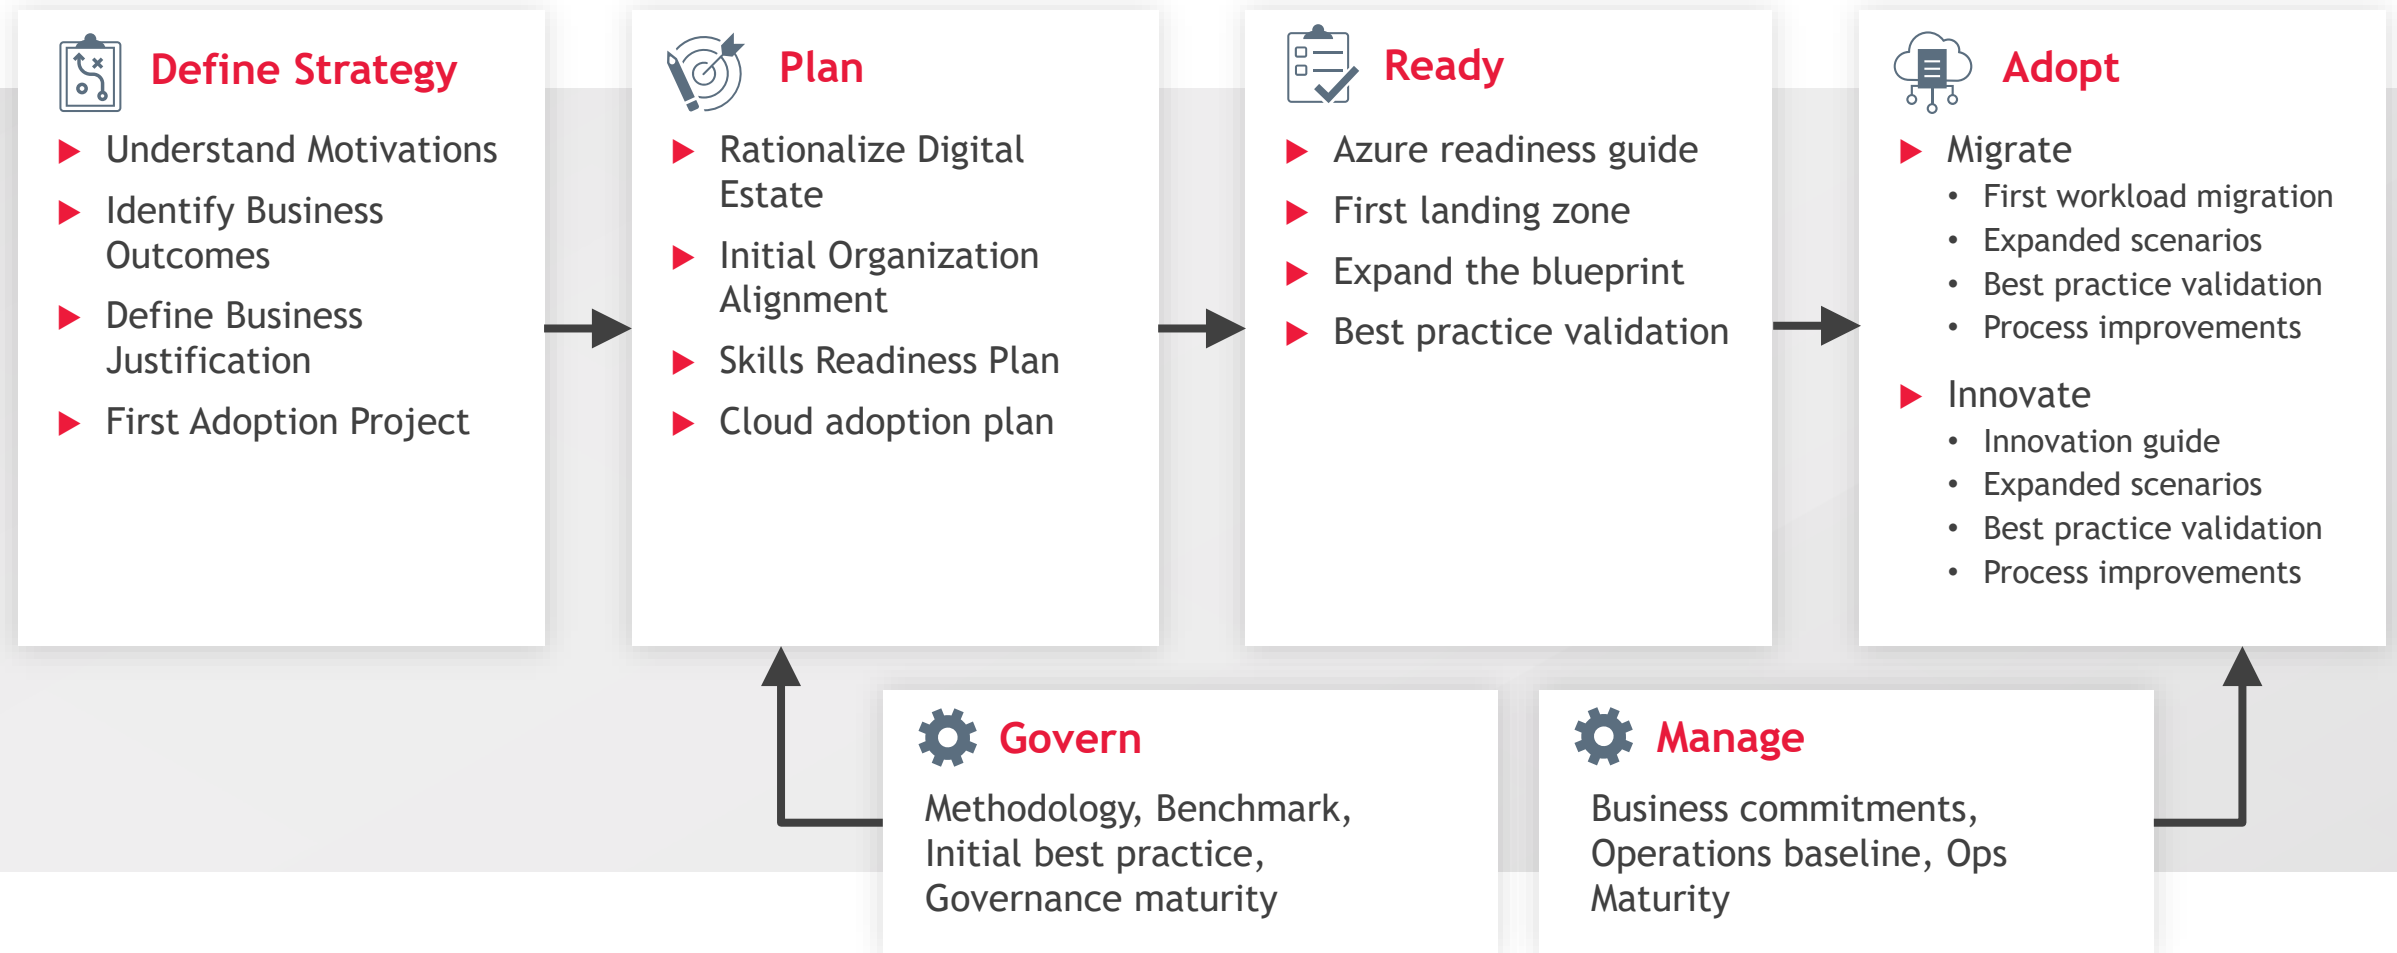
Define Strategy

Understand Motivations
Identify Business Outcomes
Define Business Justification
First Adoption Project

Plan

Rationalize Digital Estate
Initial Organization Alignment
Skills Readiness Plan
Cloud adoption plan

Ready

Azure readiness guide
First landing zone
Expand the blueprint
Best practice validation

Adopt

Migrate
- First workload migration
- Expanded scenarios
- Best practice validation
- Process improvements

Innovate
- Innovation guide
- Expanded scenarios
- Best practice validation
- Process improvements

Govern

Methodology, Benchmark, Initial best practice, Governance maturity

Manage

Business commitments, Operations baseline, Ops Maturity